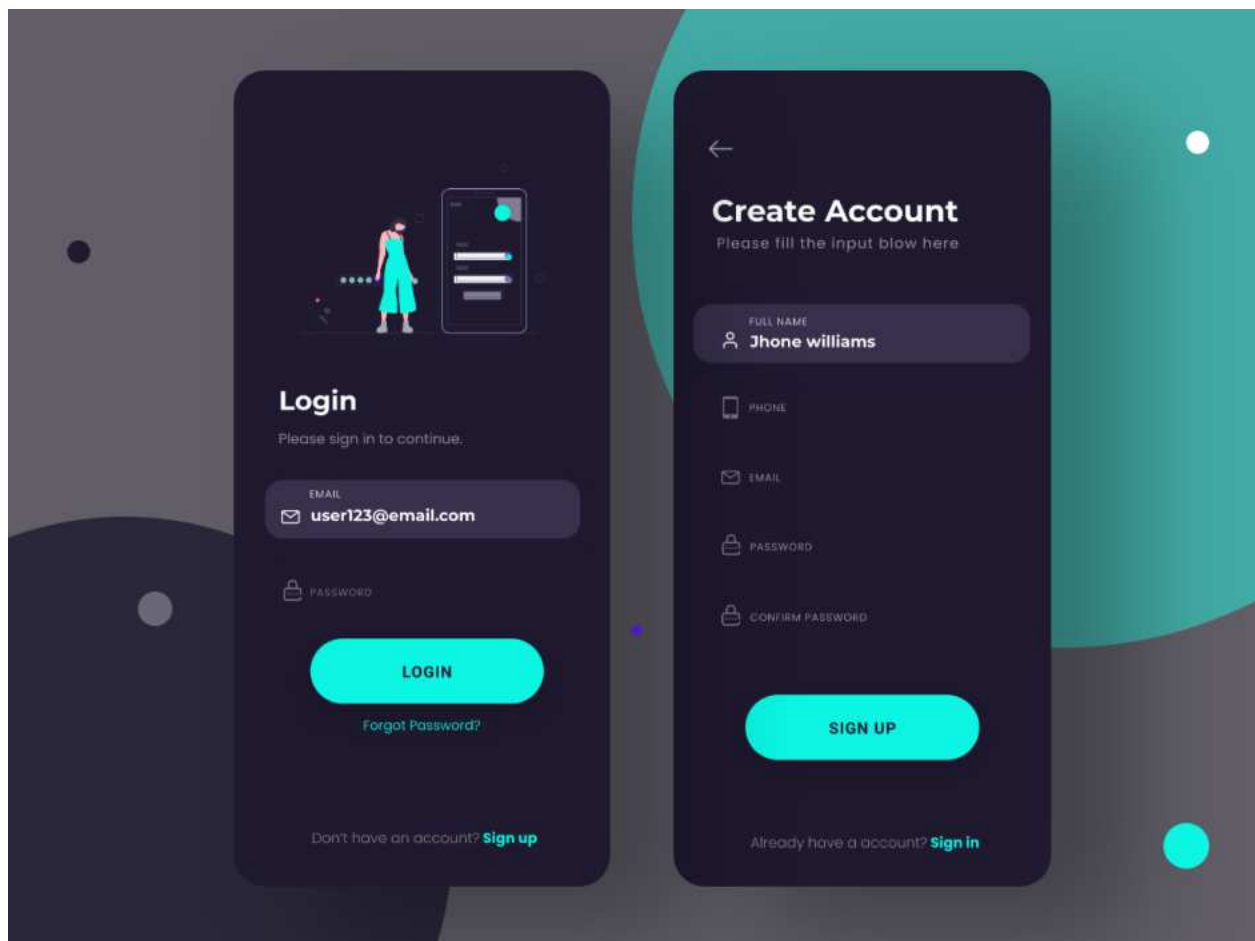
Login

Please sign in to continue.

EMAIL
user123@email.com

PASSWORD

LOGIN

Forgot Password?

Don't have an account? Sign up

Create Account

Please fill the input blow here

FULL NAME
Jhone williams

PHONE

EMAIL

PASSWORD

CONFIRM PASSWORD

SIGN UP

Already have a account? Sign in